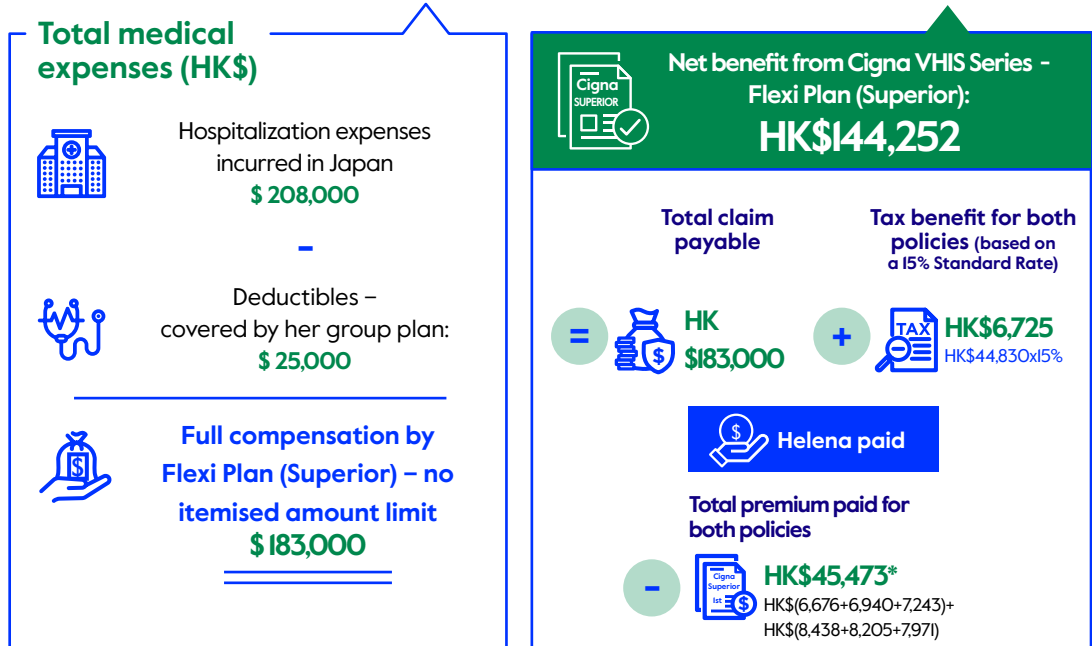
Total medical expenses (HK$)

Hospitalization expenses incurred in Japan
$ 208,000

-

Deductibles – covered by her group plan:
$ 25,000

Full compensation by Flexi Plan (Superior) – no itemised amount limit
$ 183,000

Cigna SUPERIOR

Net benefit from Cigna VHIS Series - Flexi Plan (Superior):
HK$144,252

Total claim payable

Tax benefit for both policies (based on a 15% Standard Rate)

=

HK $183,000

+

TAX

HK$6,725
HK$44,830x15%

Helena paid

Total premium paid for both policies

-

Cigna Superior 1st

HK$45,473*
HK$(6,676+6,940+7,243)+
HK$(8,438+8,205+7,971)